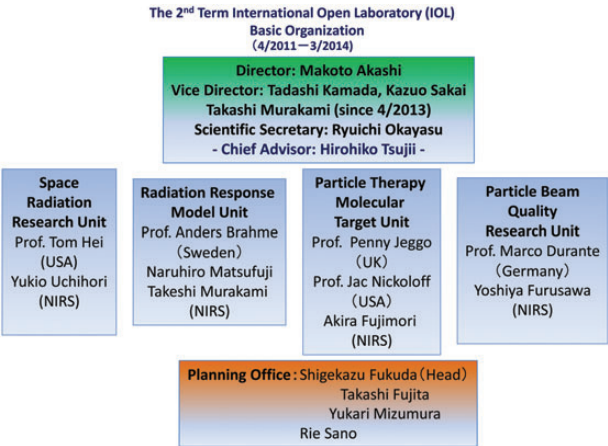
The 2$^{nd}$ Term International Open Laboratory (IOL)
Basic Organization
（4/2011－3/2014）

Director: Makoto Akashi
Vice Director: Tadashi Kamada, Kazuo Sakai
Takashi Murakami (since 4/2013)
Scientific Secretary: Ryuichi Okayasu
- Chief Advisor: Hirohiko Tsujii -

Space Radiation Research Unit
Prof. Tom Hei (USA)
Yukio Uchihori (NIRS)

Radiation Response Model Unit
Prof. Anders Brahme (Sweden)
Naruhiro Matsufuji
Takeshi Murakami (NIRS)

Particle Therapy Molecular Target Unit
Prof. Penny Jeggo (UK)
Prof. Jac Nickoloff (USA)
Akira Fujimori (NIRS)

Particle Beam Quality Research Unit
Prof. Marco Durante (Germany)
Yoshiya Furusawa (NIRS)

Planning Office: Shigekazu Fukuda（Head）
Takashi Fujita
Yukari Mizumura
Rie Sano